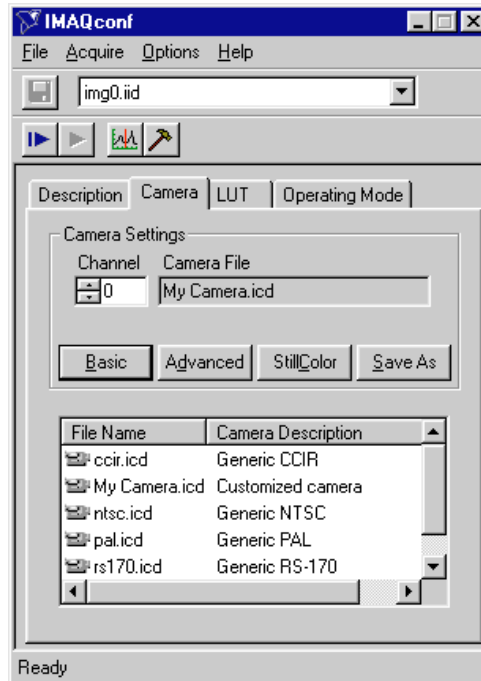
IMAQconf

File Acquire Options Help

img0.iid

Description Camera LUT Operating Mode

Camera Settings

Channel Camera File

0 My Camera.icd

Basic Advanced StillColor Save As

| File Name | Camera Description |
|---|---|
| ccir.icd | Generic CCIR |
| My Camera.icd | Customized camera |
| ntsc.icd | Generic NTSC |
| pal.icd | Generic PAL |
| rs170.icd | Generic RS-170 |

Ready